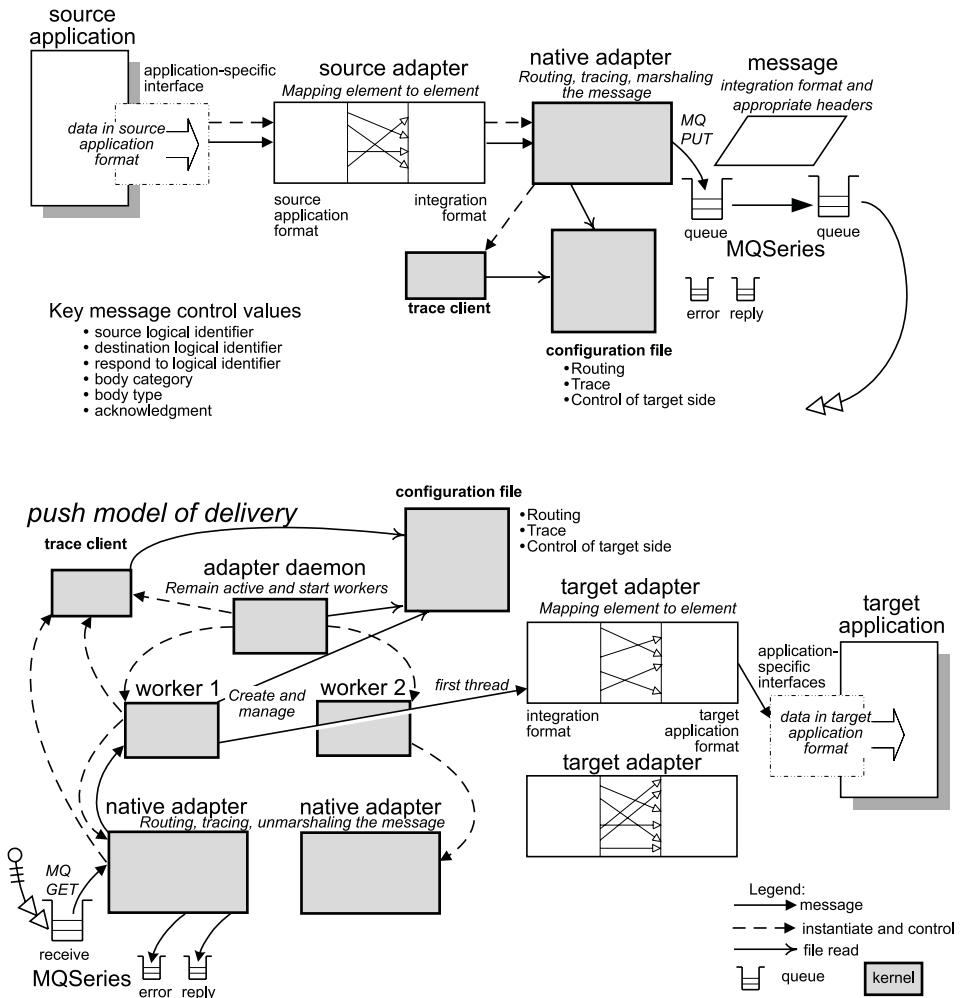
source application

application-specific interface

data in source application format

source adapter
Mapping element to element

source application format

integration format

native adapter
Routing, tracing, marshaling the message

MQ PUT

message
integration format and appropriate headers

queue

queue

MQSeries

trace client

configuration file
• Routing
• Trace
• Control of target side

error reply

Key message control values
• source logical identifier
• destination logical identifier
• respond to logical identifier
• body category
• body type
• acknowledgment

push model of delivery

configuration file
• Routing
• Trace
• Control of target side

trace client

adapter daemon
Remain active and start workers

worker 1

Create and manage

worker 2

first thread

target adapter
Mapping element to element

integration format

target application format

target adapter

target application

application-specific interfaces

data in target application format

native adapter
Routing, tracing, unmarshaling the message

native adapter

MQ GET

receive

MQSeries

error reply

Legend:
message
instantiate and control
file read
queue
kernel